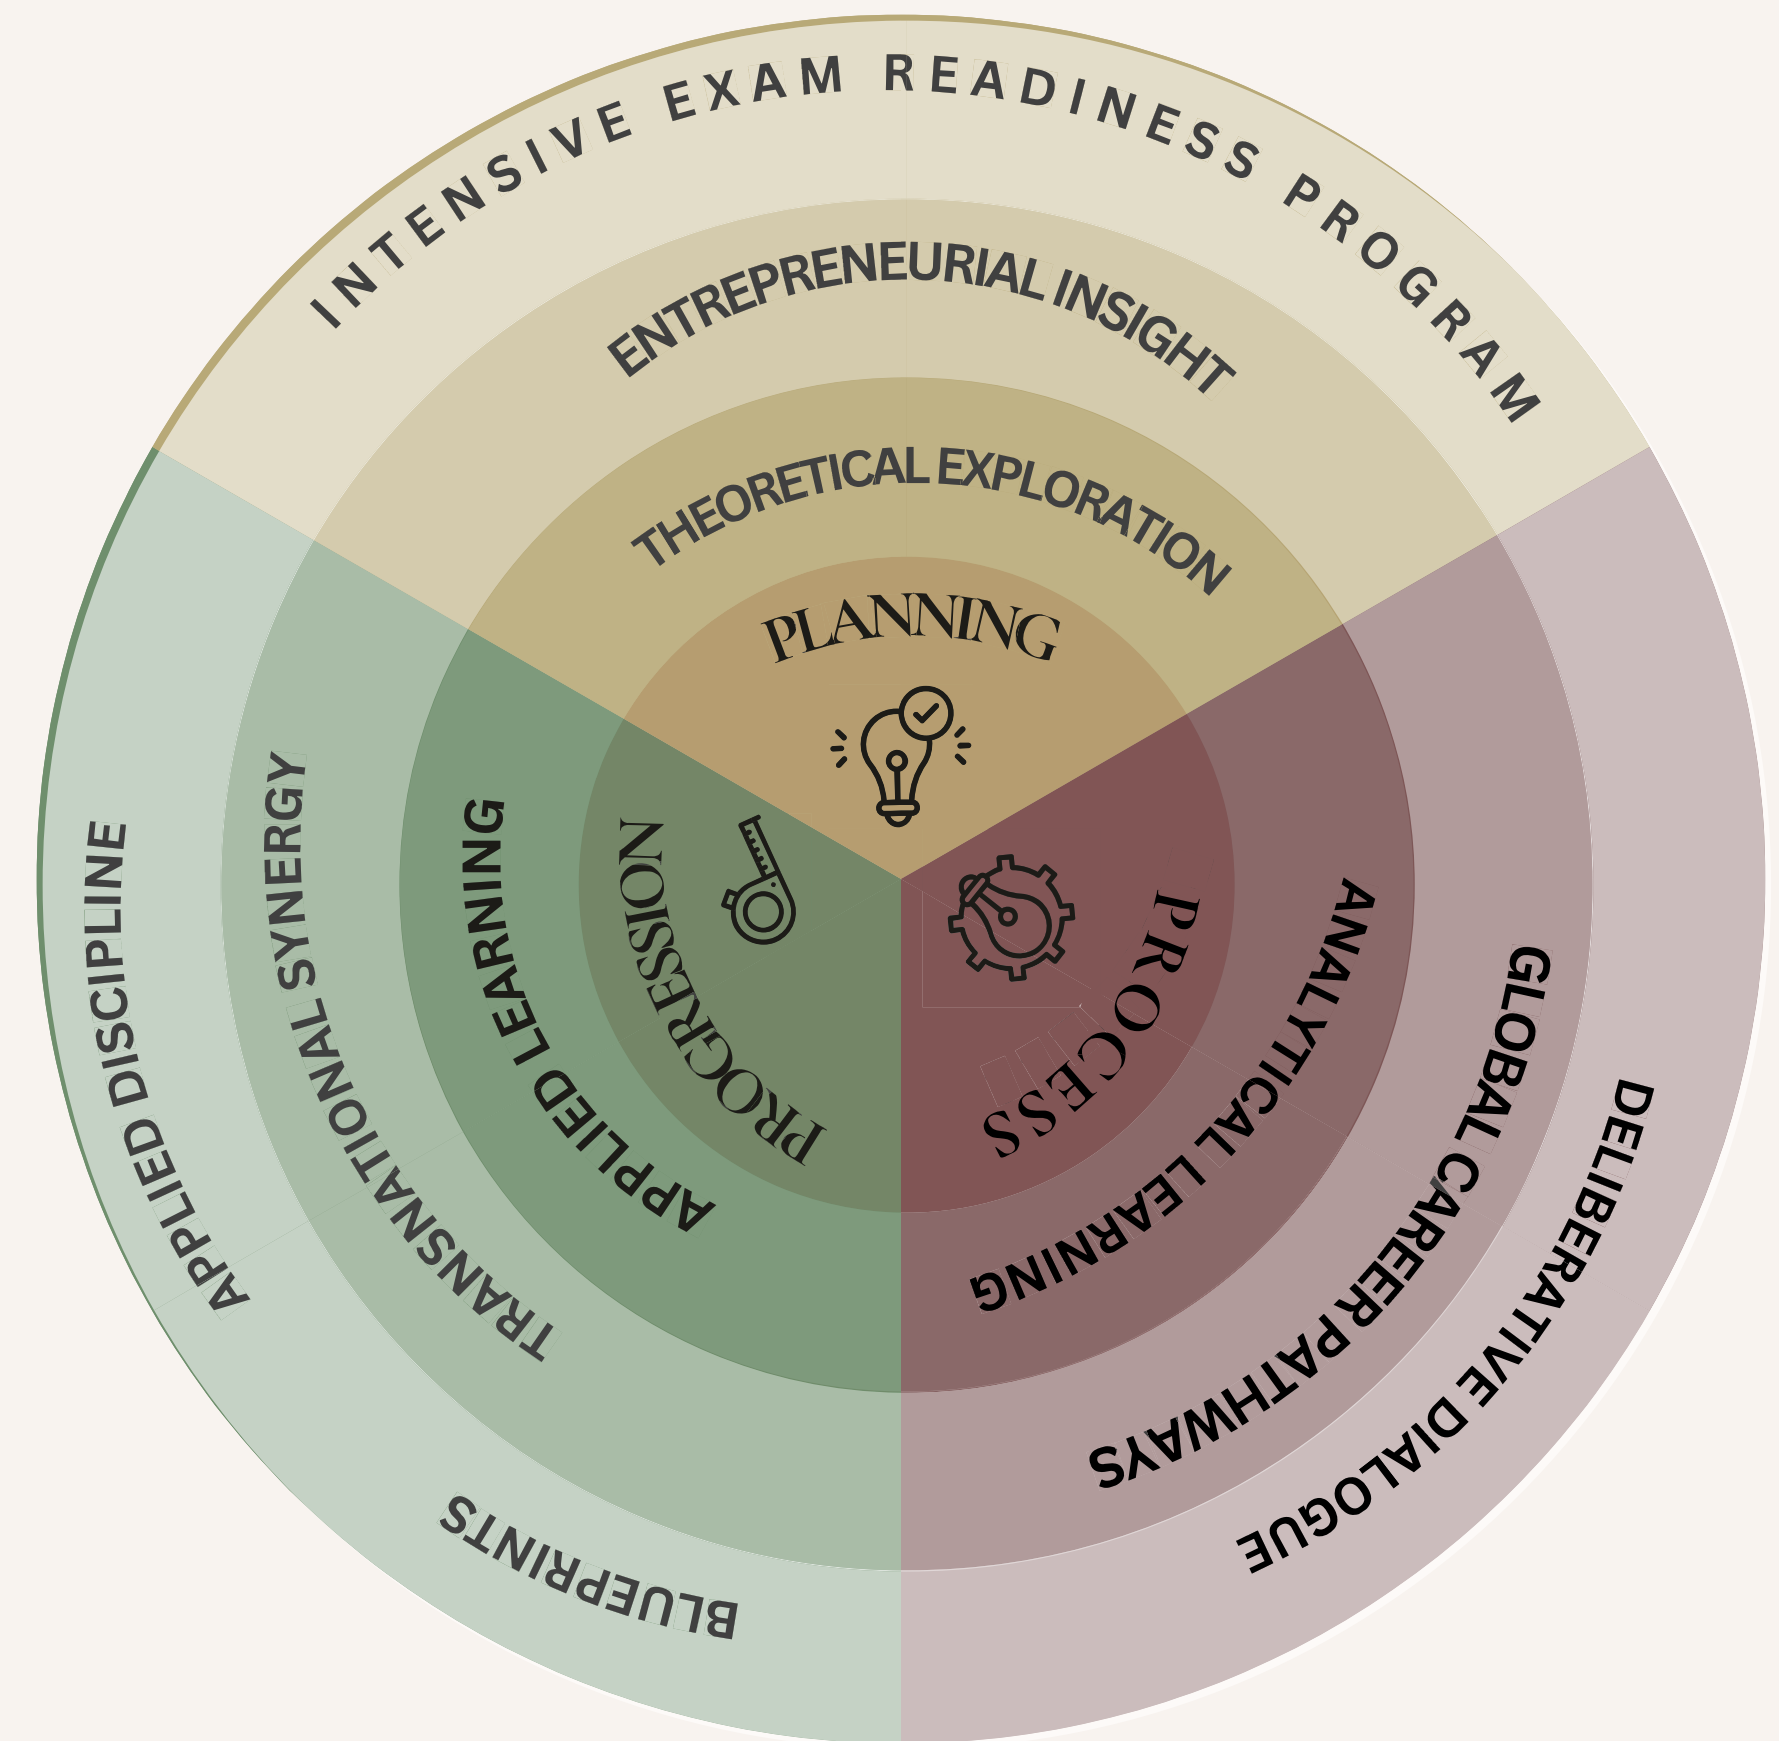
INTENSIVE EXAM READINESS PROGRAM

ENTREPRENEURIAL INSIGHT

THEORETICAL EXPLORATION

PLANNING

PROGRESSION

PROCESS

APPLIED LEARNING

ANALYTICAL LEARNING

TRANSNATIONAL SYNERGY

GLOBAL CAREER PATHWAYS

APPLIED DISCIPLINE BLUEPRINTS

DELIBERATIVE DIALOGUE